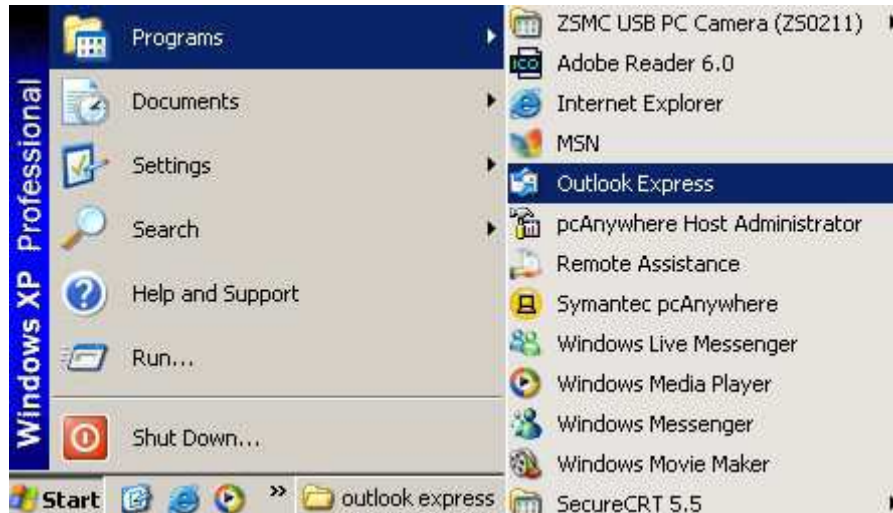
Windows XP Professional

Programs
Documents
Settings
Search
Help and Support
Run...
Shut Down...

ZSMC USB PC Camera (ZS0211)
Adobe Reader 6.0
Internet Explorer
MSN
Outlook Express
pcAnywhere Host Administrator
Remote Assistance
Symantec pcAnywhere
Windows Live Messenger
Windows Media Player
Windows Messenger
Windows Movie Maker
SecureCRT 5.5

Start
»
outlook express